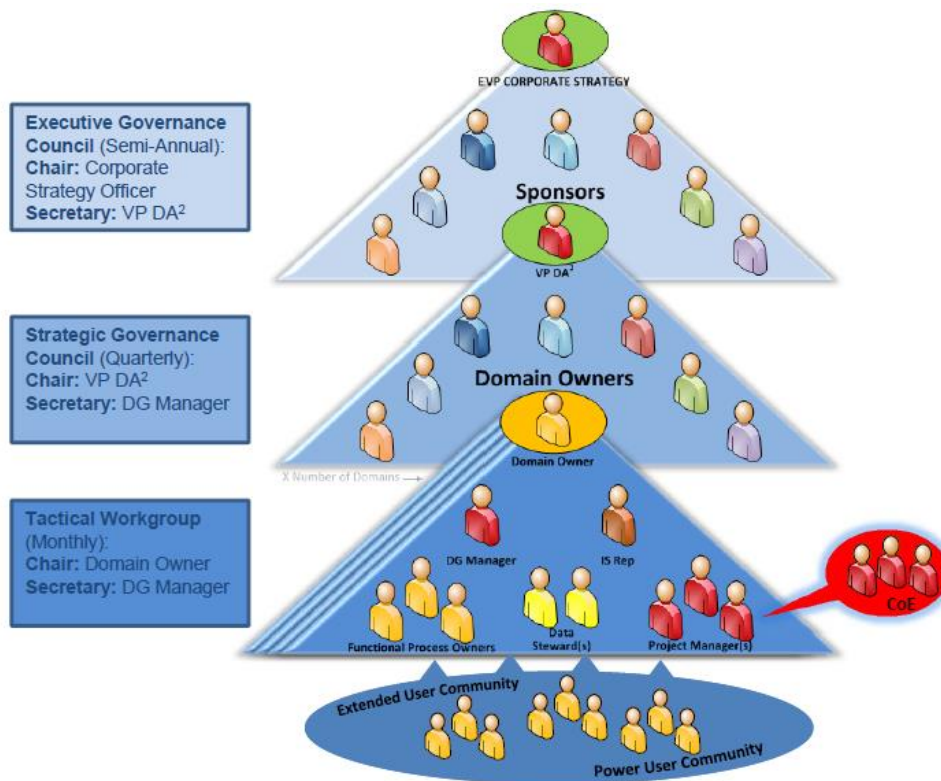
Executive Governance Council (Semi-Annual):
Chair: Corporate Strategy Officer
Secretary: VP DA$^2$

Strategic Governance Council (Quarterly):
Chair: VP DA$^2$
Secretary: DG Manager

Tactical Workgroup (Monthly):
Chair: Domain Owner
Secretary: DG Manager

EVP CORPORATE STRATEGY

Sponsors

VP DA$^2$

Domain Owners

X Number of Domains

Domain Owner

DG Manager

IS Rep

Functional Process Owners

Data Steward(s)

Project Manager(s)

CoE

Extended User Community

Power User Community